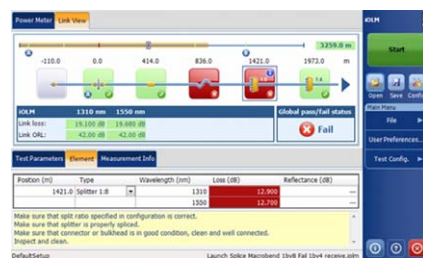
Power Meter | Link View

1259.8 m

-110.0 | 0.0 | 414.0 | 836.0 | 1421.0 | 1973.0 | m

1:8 | 1:4

iOLM | 1310 nm | 1550 nm | Global pass/fail status
Link loss: | 19.100 dB | 19.680 dB
Link ORL: | 42.00 dB | 42.00 dB

Fail

Test Parameters | Element | Measurement Info

| Position (m) | Type | Wavelength (nm) | Loss (dB) | Reflectance (dB) |
|---|---|---|---|---|
| 1421.0 | Splitter 1:8 | 1310 | 12.900 | --- |
| | | 1550 | 12.700 | --- |

Make sure that split ratio specified in configuration is correct.
Make sure that splitter is properly spliced.
Make sure that connector or bulkhead is in good condition, clean and well connected.
Inspect and clean.

DefaultSetup | Launch Splice Macrobend 1by8 Fail 1by4 receive.iolm

iOLM

Start

Open | Save | Config

Main Menu

File

User Preferences...

Test Config.